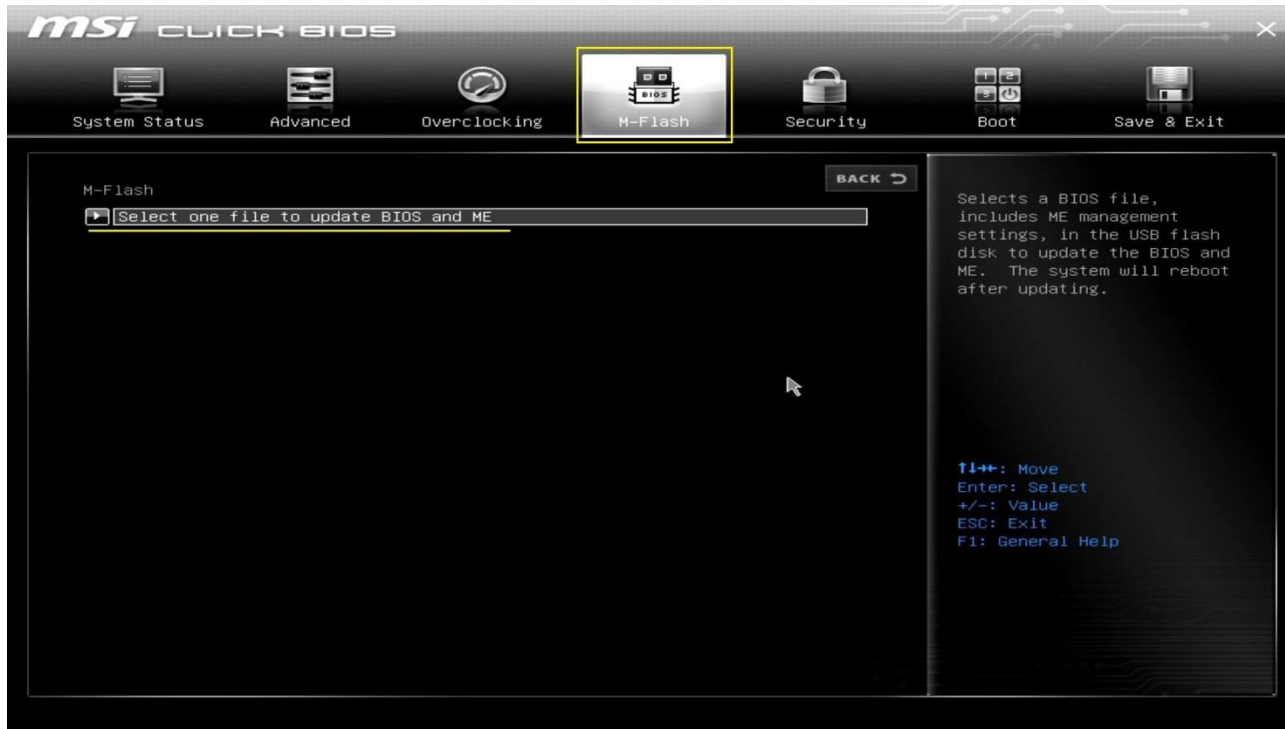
msi CLICK BIOS

System Status
Advanced
Overclocking
BIOS
M-Flash
Security
Boot
Save & Exit

M-Flash
BACK
Select one file to update BIOS and ME

Selects a BIOS file, includes ME management settings, in the USB flash disk to update the BIOS and ME. The system will reboot after updating.

↑↓→←: Move
Enter: Select
+/-: Value
ESC: Exit
F1: General Help